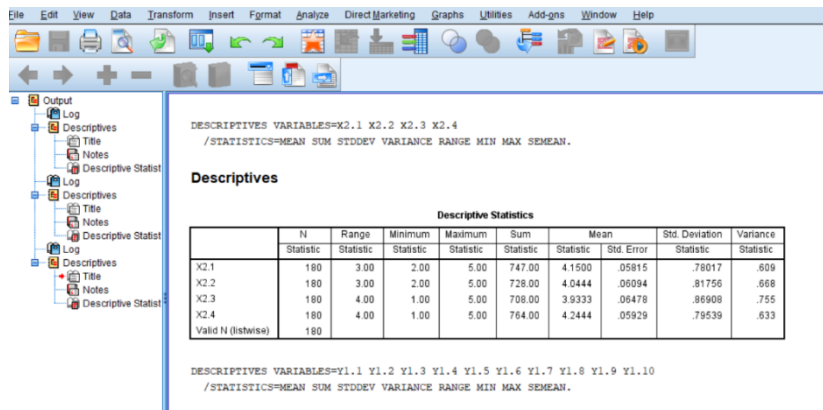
File Edit View Data Transform Insert Format Analyze Direct Marketing Graphs Utilities Add-ons Window Help

Output
Log
Descriptives
Title
Notes
Descriptive Statist
Log
Descriptives
Title
Notes
Descriptive Statist
Log
Descriptives
Title
Notes
Descriptive Statist

DESCRIPTIVES VARIABLES=X2.1 X2.2 X2.3 X2.4
/STATISTICS=MEAN SUM STDDEV VARIANCE RANGE MIN MAX SEMEAN.

Descriptives

Descriptive Statistics

| | N | Range | Minimum | Maximum | Sum | Mean | | Std. Deviation | Variance |
|---|---|---|---|---|---|---|---|---|---|
| | Statistic | Statistic | Statistic | Statistic | Statistic | Statistic | Std. Error | Statistic | Statistic |
| X2.1 | 180 | 3.00 | 2.00 | 5.00 | 747.00 | 4.1500 | .05815 | .78017 | .609 |
| X2.2 | 180 | 3.00 | 2.00 | 5.00 | 728.00 | 4.0444 | .06094 | .81756 | .668 |
| X2.3 | 180 | 4.00 | 1.00 | 5.00 | 708.00 | 3.9333 | .06478 | .86908 | .755 |
| X2.4 | 180 | 4.00 | 1.00 | 5.00 | 764.00 | 4.2444 | .05929 | .79539 | .633 |
| Valid N (listwise) | 180 | | | | | | | | |

DESCRIPTIVES VARIABLES=Y1.1 Y1.2 Y1.3 Y1.4 Y1.5 Y1.6 Y1.7 Y1.8 Y1.9 Y1.10
/STATISTICS=MEAN SUM STDDEV VARIANCE RANGE MIN MAX SEMEAN.